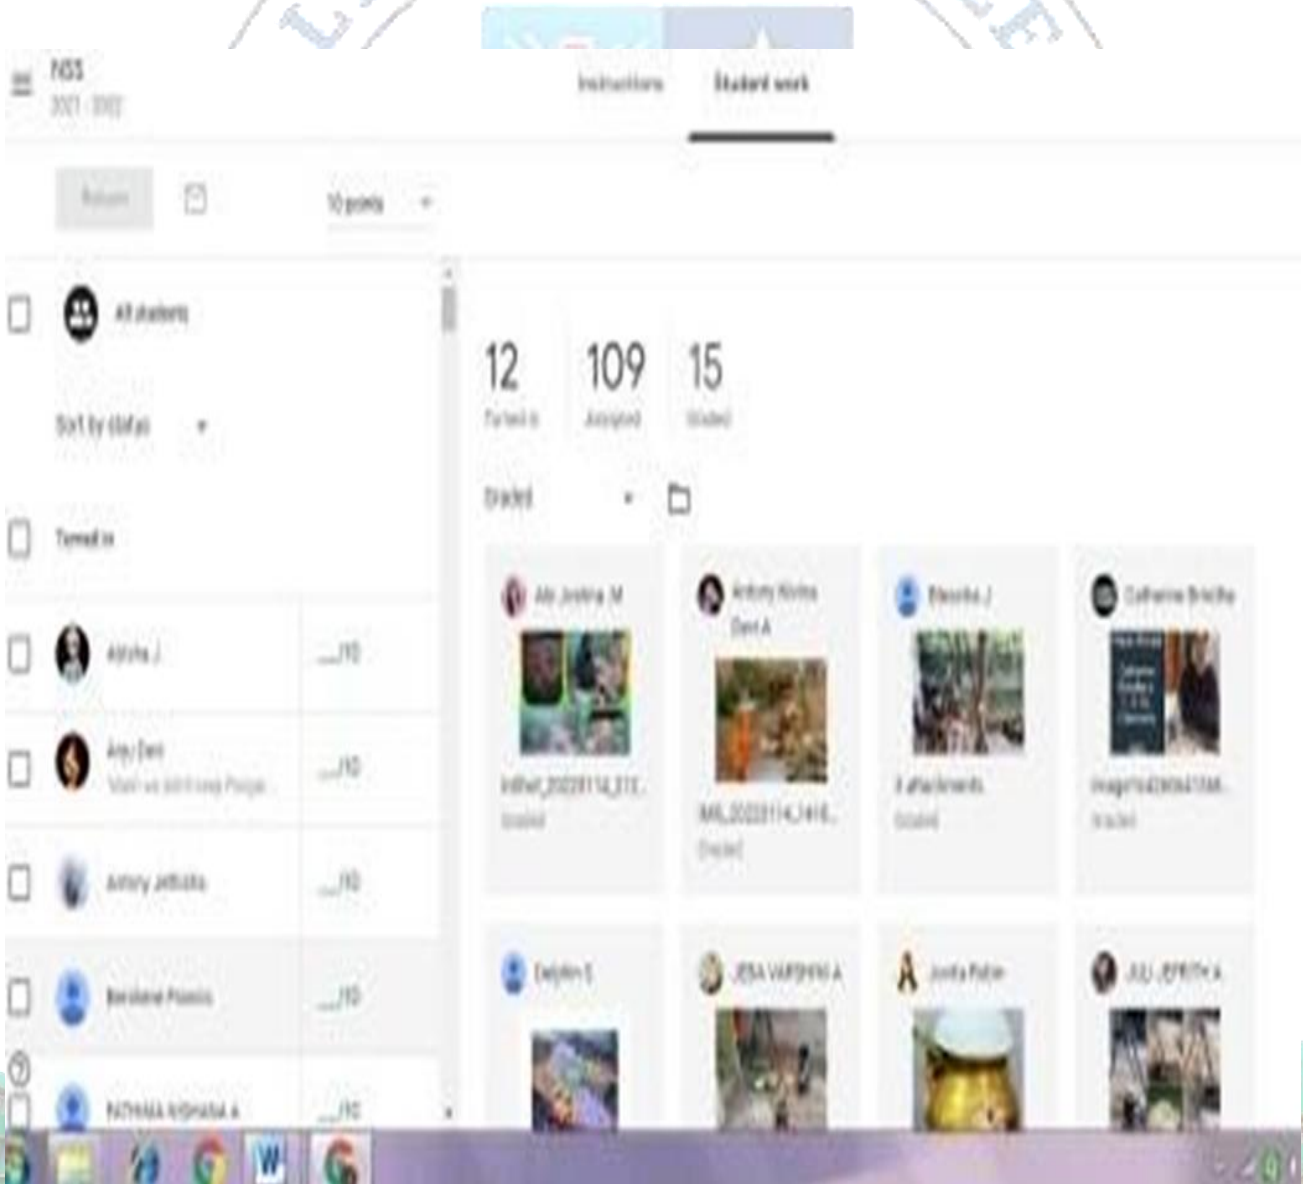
NSS
2021 - 2022

Instructions Student work

Return 10 points

All students

Sort by status

Turned in

Abisha J _/10

Anju Devi _/10

Antony Jeffsidha _/10

Benishner Francis _/10

FATHIMA NISHANA A _/10

12
Turned in

109
Assigned

15
Graded

Graded

Abi Justina M
InShot_20220114_213...
Graded

Antony Nivitha Devi A
IMG_20220114_1416...
Graded

Blessika J
4 attachments
Graded

Catherine Brictha
image%20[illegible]
Graded

Delphin S

JEBA VARSHINI A

Jonita Rabin

JULI JEPRITH A